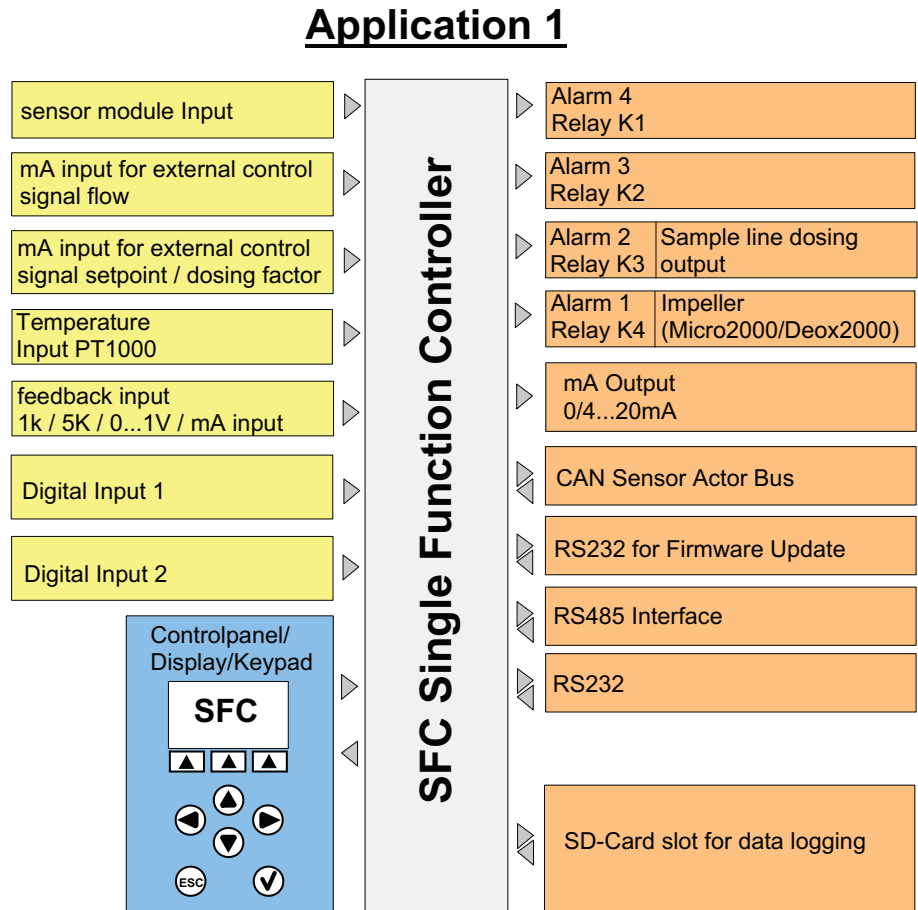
Application 1

sensor module Input

mA input for external control signal flow

mA input for external control signal setpoint / dosing factor

Temperature Input PT1000

feedback input 1k / 5K / 0...1V / mA input

Digital Input 1

Digital Input 2

Controlpanel/ Display/Keypad

SFC

ESC

SFC Single Function Controller

Alarm 4 Relay K1

Alarm 3 Relay K2

Alarm 2 Relay K3 | Sample line dosing output

Alarm 1 Relay K4 | Impeller (Micro2000/Deox2000)

mA Output 0/4...20mA

CAN Sensor Actor Bus

RS232 for Firmware Update

RS485 Interface

RS232

SD-Card slot for data logging